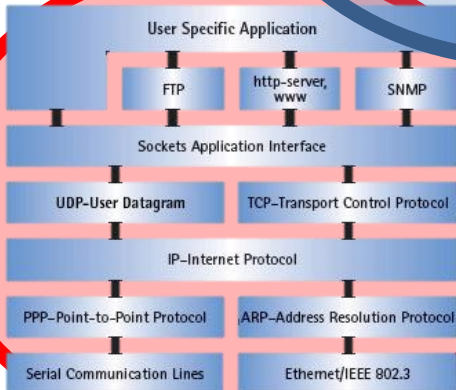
User Specific Application

FTP

http-server, www

SNMP

Sockets Application Interface

UDP-User Datagram

TCP-Transport Control Protocol

IP-Internet Protocol

PPP-Point-to-Point Protocol

ARP-Address Resolution Protocol

Serial Communication Lines

Ethernet/IEEE 802.3